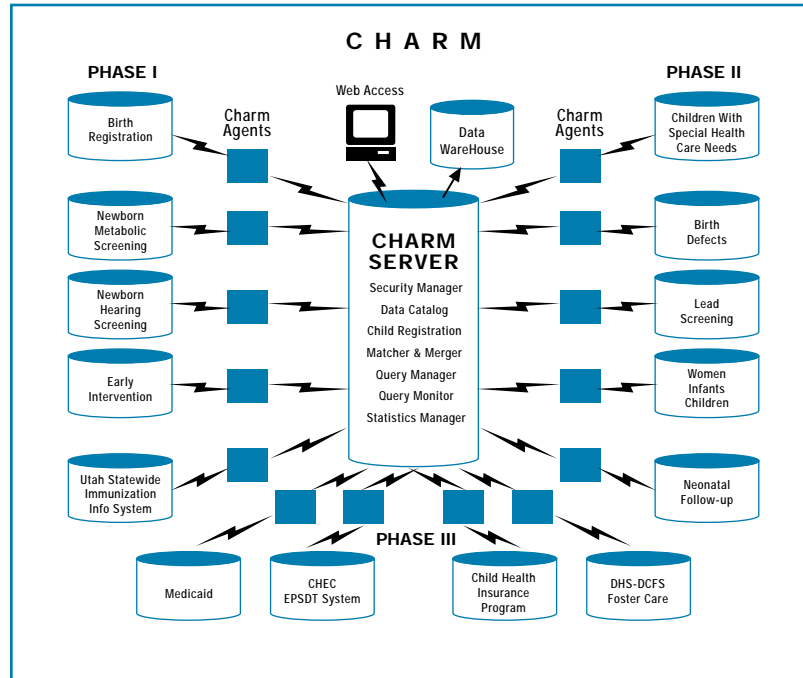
C H A R M

PHASE I

PHASE II

Web Access

Charm Agents

Charm Agents

Birth Registration

Data WareHouse

Children With Special Health Care Needs

Newborn Metabolic Screening

CHARM SERVER

Security Manager
Data Catalog
Child Registration
Matcher & Merger
Query Manager
Query Monitor
Statistics Manager

Birth Defects

Newborn Hearing Screening

Lead Screening

Early Intervention

Women Infants Children

Utah Statewide Immunization Info System

Neonatal Follow-up

PHASE III

Medicaid

CHEC EPSDT System

Child Health Insurance Program

DHS-DCFS Foster Care